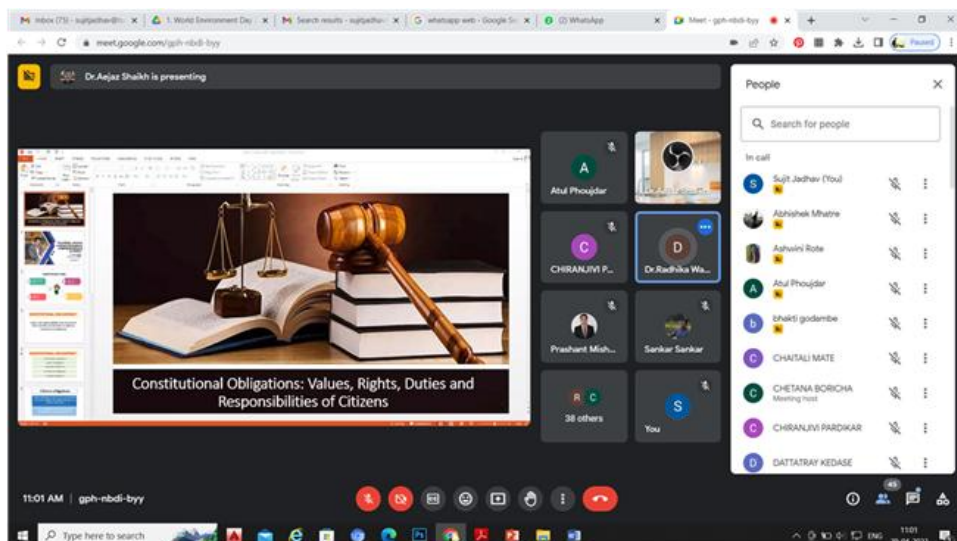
Inbox (75) - sujitjadhav@ | 1. World Environment Day | Search results - sujitjadhav | whatsapp web - Google Se | (2) WhatsApp | Meet - gph-nbdi-byy

meet.google.com/gph-nbdi-byy

Paused

Dr.Aejaz Shaikh is presenting

Constitutional Obligations: Values, Rights, Duties and Responsibilities of Citizens

Atul Phoujdar

CHIRANJIVI P...

Dr.Radhika Wa...

Prashant Mish...

Sankar Sankar

38 others

You

People

Search for people

In call

Sujit Jadhav (You)

Abhishek Mhatre

Ashwini Rote

Atul Phoujdar

bhakti godambe

CHAITALI MATE

CHETANA BORICHA
Meeting host

CHIRANJIVI PARDIKAR

DATTATRAY KEDASE

45

11:01 AM | gph-nbdi-byy

Type here to search

ENG 11:01